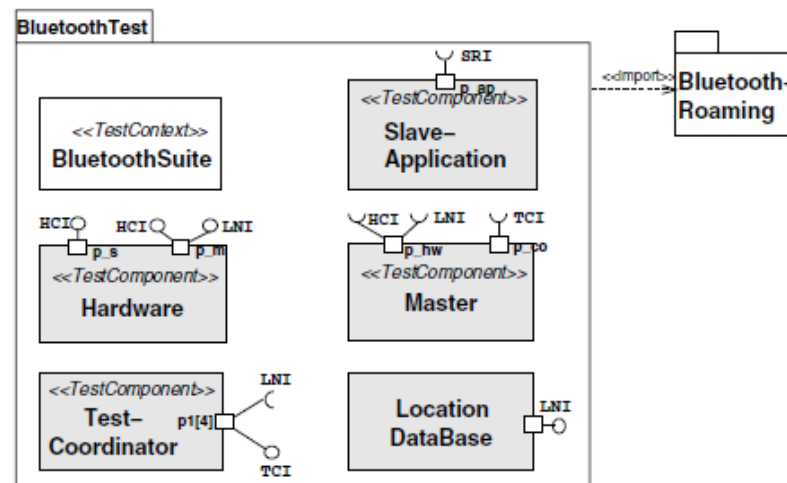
BluetoothTest

<<import>>

Bluetooth-Roaming

SRI

p_ap

<<TestComponent>>
Slave-Application

<<TestContext>>
BluetoothSuite

HCI

p_s

HCI

LNI

p_m

<<TestComponent>>
Hardware

HCI

LNI

p_hw

TCI

p_co

<<TestComponent>>
Master

<<TestComponent>>
Test-Coordinator

p1[4]

LNI

TCI

Location DataBase

LNI